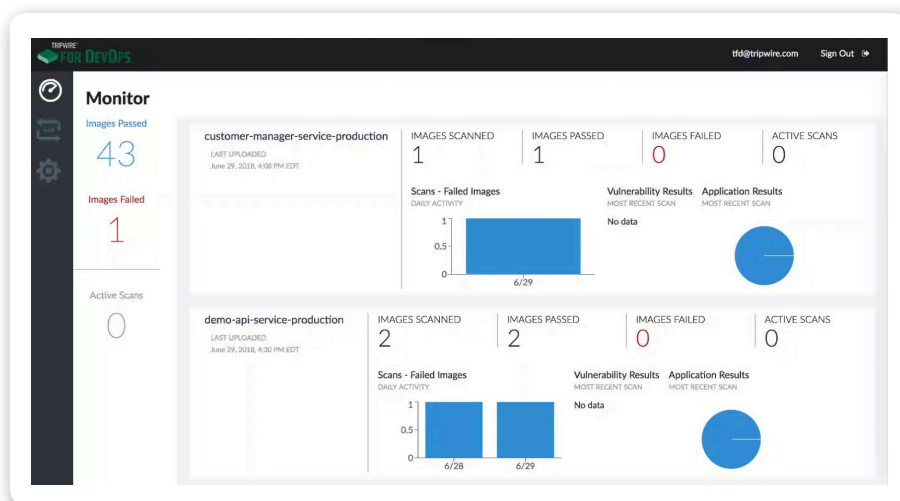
TRIPWIRE FOR DEVOPS

tfd@tripwire.com Sign Out

Monitor

Images Passed
43

Images Failed
1

Active Scans
0

customer-manager-service-production
LAST UPLOADED
June 29, 2018, 4:08 PM EDT

IMAGES SCANNED
1

IMAGES PASSED
1

IMAGES FAILED
0

ACTIVE SCANS
0

Scans - Failed Images
DAILY ACTIVITY
1
0.5
0
6/29

Vulnerability Results
MOST RECENT SCAN
No data

Application Results
MOST RECENT SCAN

demo-api-service-production
LAST UPLOADED
June 29, 2018, 4:30 PM EDT

IMAGES SCANNED
2

IMAGES PASSED
2

IMAGES FAILED
0

ACTIVE SCANS
0

Scans - Failed Images
DAILY ACTIVITY
1
0.5
0
6/28
6/29

Vulnerability Results
MOST RECENT SCAN
No data

Application Results
MOST RECENT SCAN